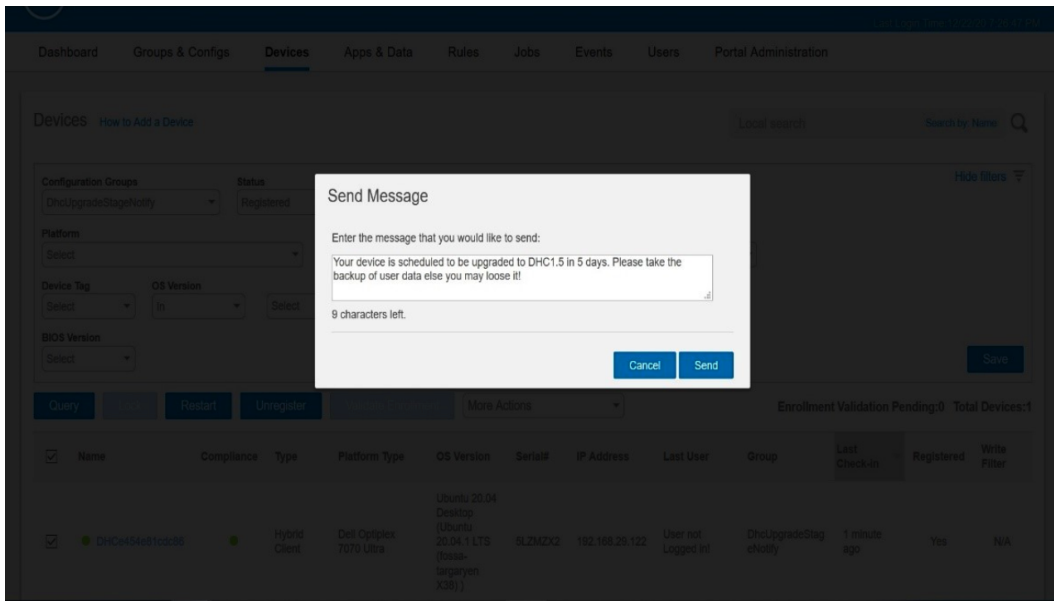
Dashboard Groups & Configs Devices Apps & Data Rules Jobs Events Users Portal Administration

Devices How to Add a Device

Local search Search by Name

Configuration Groups
DhcUpgradeStageNotify

Status
Registered

Hide filters

Platform
Select

Device Tag
Select

OS Version
In

Select

BIOS Version
Select

Save

Send Message

Enter the message that you would like to send:

Your device is scheduled to be upgraded to DHC1.5 in 5 days. Please take the backup of user data else you may loose it!

9 characters left.

Cancel Send

Query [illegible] Restart Unregister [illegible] More Actions

Enrollment Validation Pending:0 Total Devices:1

| | Name | Compliance | Type | Platform Type | OS Version | Serial# | IP Address | Last User | Group | Last Check-in | Registered | Write Filter |
|---|---|---|---|---|---|---|---|---|---|---|---|---|
| ☑ | DHCe454e61cac86 | ● | Hybrid Client | Dell Optiplex 7070 Ultra | Ubuntu 20.04 Desktop (Ubuntu 20.04.1 LTS (fossa-targaryen X38)) | 8LZMZX2 | 192.168.29.122 | User not Logged In! | DhcUpgradeStageNotify | 1 minute ago | Yes | N/A |